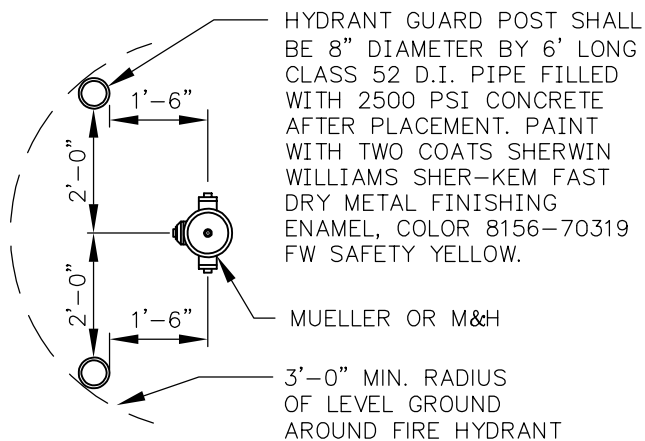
HYDRANT GUARD POST SHALL BE 8" DIAMETER BY 6' LONG CLASS 52 D.I. PIPE FILLED WITH 2500 PSI CONCRETE AFTER PLACEMENT. PAINT WITH TWO COATS SHERWIN WILLIAMS SHER-KEM FAST DRY METAL FINISHING ENAMEL, COLOR 8156-70319 FW SAFETY YELLOW.

1'-6"

2'-0"

2'-0"

1'-6"

MUELLER OR M&H

3'-0" MIN. RADIUS OF LEVEL GROUND AROUND FIRE HYDRANT